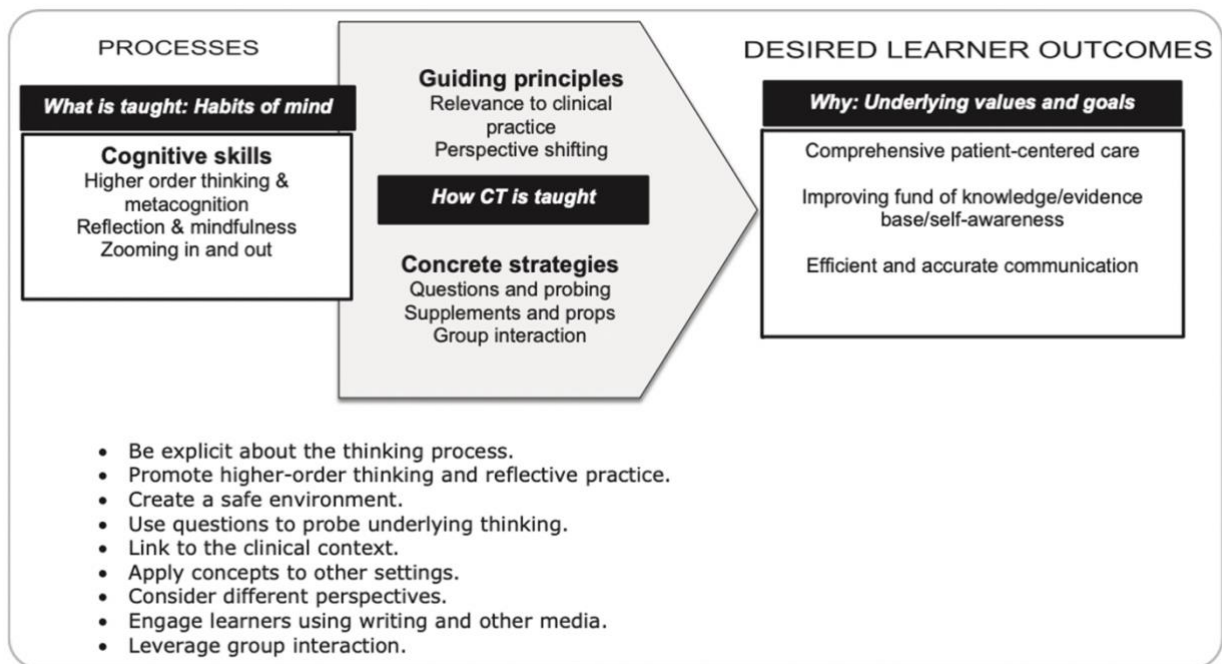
PROCESSES

What is taught: Habits of mind

Cognitive skills
Higher order thinking & metacognition
Reflection & mindfulness
Zooming in and out

Guiding principles
Relevance to clinical practice
Perspective shifting

How CT is taught

Concrete strategies
Questions and probing
Supplements and props
Group interaction

DESIRED LEARNER OUTCOMES

Why: Underlying values and goals

Comprehensive patient-centered care

Improving fund of knowledge/evidence base/self-awareness

Efficient and accurate communication

- Be explicit about the thinking process.
- Promote higher-order thinking and reflective practice.
- Create a safe environment.
- Use questions to probe underlying thinking.
- Link to the clinical context.
- Apply concepts to other settings.
- Consider different perspectives.
- Engage learners using writing and other media.
- Leverage group interaction.